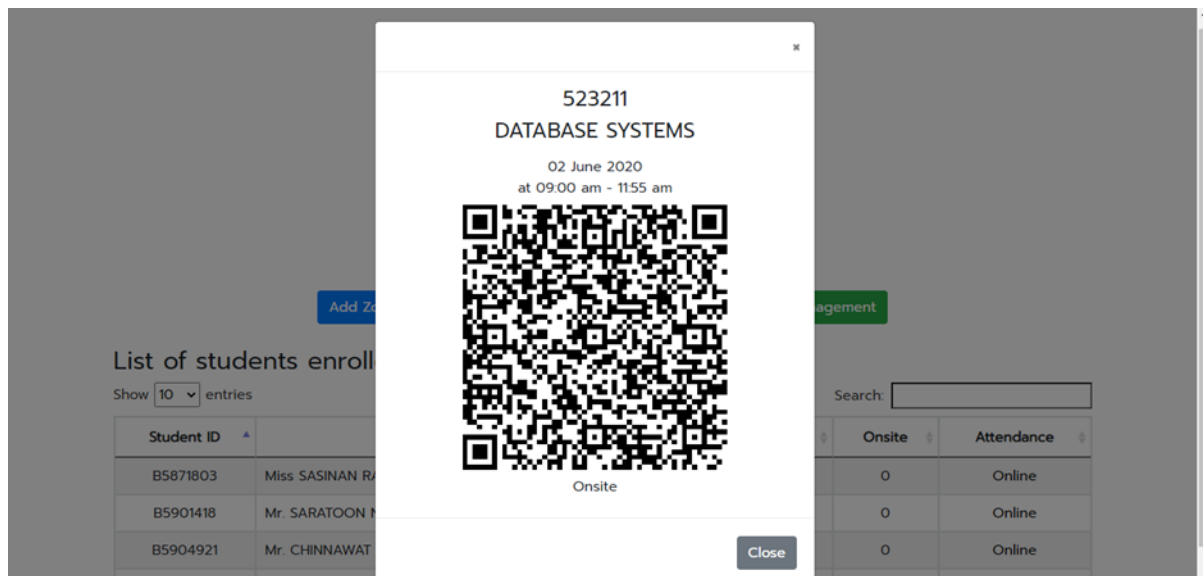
×

523211

DATABASE SYSTEMS

02 June 2020

at 09:00 am - 11:55 am

Onsite

Close

Add Zo

agement

List of students enroll

Show 10 entries

Search:

| Student ID | | | Onsite | Attendance |
|---|---|---|---|---|
| B5871803 | Miss SASINAN RA | | 0 | Online |
| B5901418 | Mr. SARATOON N | | 0 | Online |
| B5904921 | Mr. CHINNAWAT | | 0 | Online |